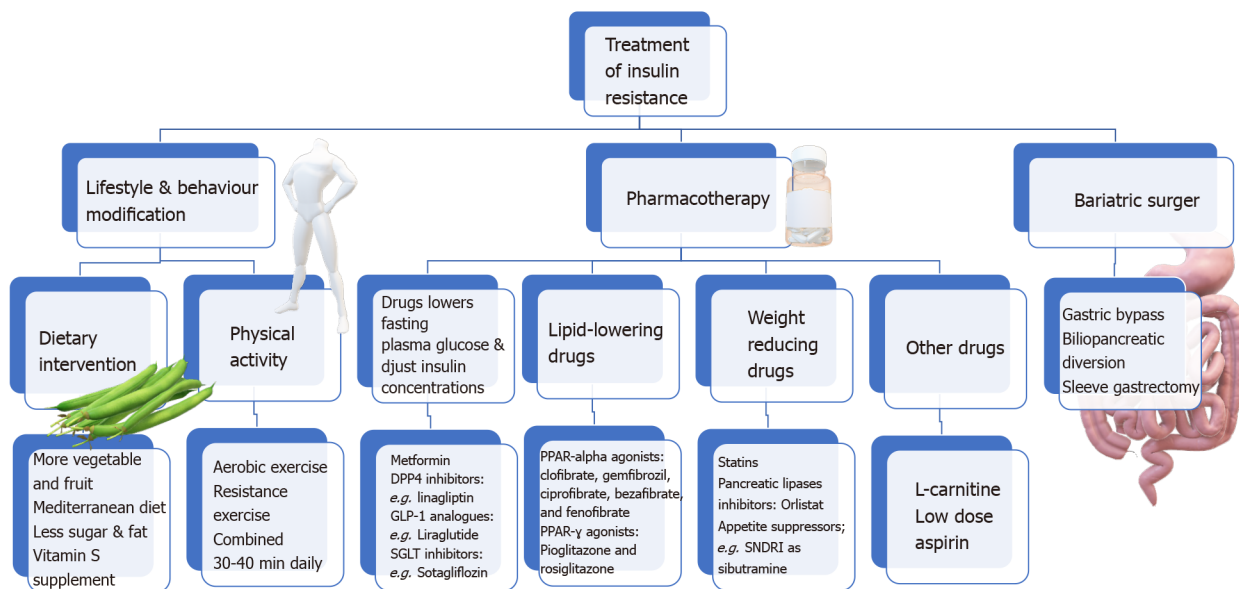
Treatment of insulin resistance

Lifestyle & behaviour modification

Pharmacotherapy

Bariatric surger

Dietary intervention

Physical activity

Drugs lowers fasting plasma glucose & djust insulin concentrations

Lipid-lowering drugs

Weight reducing drugs

Other drugs

Gastric bypass
Biliopancreatic diversion
Sleeve gastrectomy

More vegetable and fruit
Mediterranean diet
Less sugar & fat
Vitamin S supplement

Aerobic exercise
Resistance exercise
Combined
30-40 min daily

Metformin
DPP4 inhibitors: *e.g.* linagliptin
GLP-1 analogues: *e.g.* Liraglutide
SGLT inhibitors: *e.g.* Sotagliflozin

PPAR-alpha agonists: clofibrate, gemfibrozil, ciprofibrate, bezafibrate, and fenofibrate
PPAR-ɣ agonists: Pioglitazone and rosiglitazone

Statins
Pancreatic lipases inhibitors: Orlistat
Appetite suppressors; *e.g.* SNDRI as sibutramine

L-carnitine
Low dose aspirin